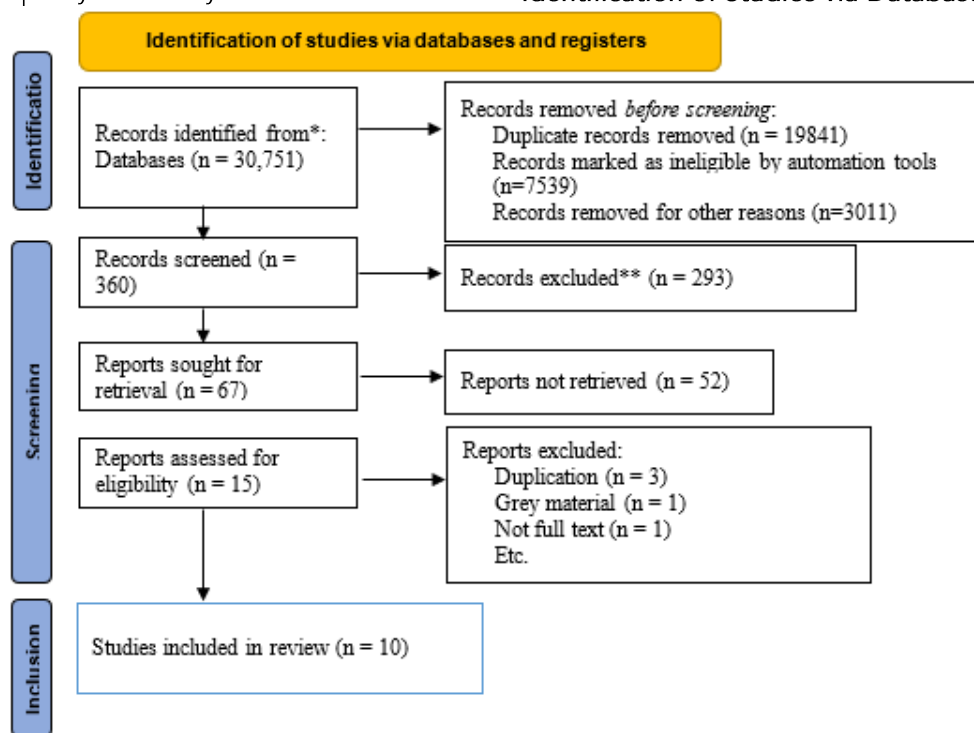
Identification of studies via databases and registers

Identificatio

Records identified from*:
Databases (n = 30,751)

Records removed *before screening*:
Duplicate records removed (n = 19841)
Records marked as ineligible by automation tools (n=7539)
Records removed for other reasons (n=3011)

Screening

Records screened (n = 360)

Records excluded** (n = 293)

Reports sought for retrieval (n = 67)

Reports not retrieved (n = 52)

Reports assessed for eligibility (n = 15)

Reports excluded:
Duplication (n = 3)
Grey material (n = 1)
Not full text (n = 1)
Etc.

Inclusion

Studies included in review (n = 10)